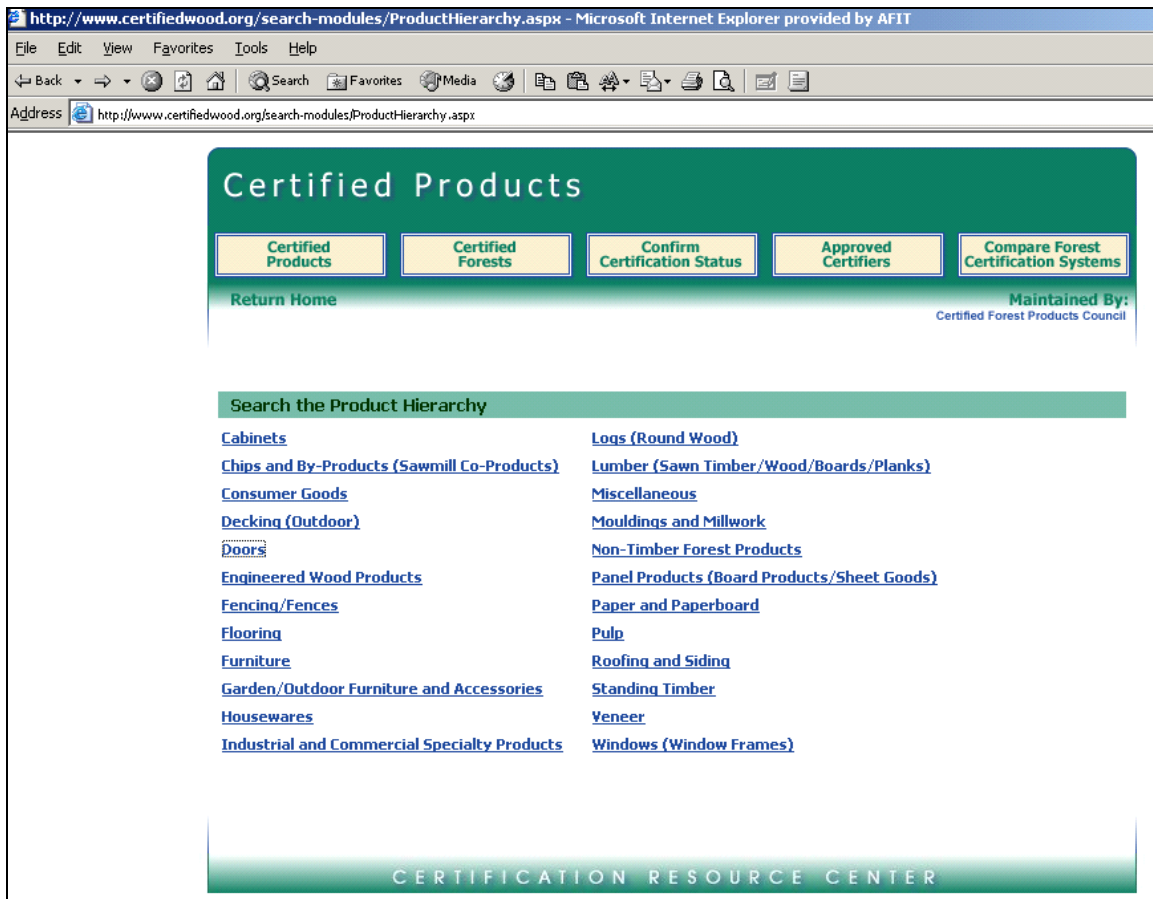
http://www.certifiedwood.org/search-modules/ProductHierarchy.aspx - Microsoft Internet Explorer provided by AFIT

File Edit View Favorites Tools Help

Back Search Favorites Media

Address http://www.certifiedwood.org/search-modules/ProductHierarchy.aspx

Certified Products

Certified Products | Certified Forests | Confirm Certification Status | Approved Certifiers | Compare Forest Certification Systems

Return Home

Maintained By:
Certified Forest Products Council

Search the Product Hierarchy

Cabinets
Chips and By-Products (Sawmill Co-Products)
Consumer Goods
Decking (Outdoor)
Doors
Engineered Wood Products
Fencing/Fences
Flooring
Furniture
Garden/Outdoor Furniture and Accessories
Housewares
Industrial and Commercial Specialty Products

Logs (Round Wood)
Lumber (Sawn Timber/Wood/Boards/Planks)
Miscellaneous
Mouldings and Millwork
Non-Timber Forest Products
Panel Products (Board Products/Sheet Goods)
Paper and Paperboard
Pulp
Roofing and Siding
Standing Timber
Veneer
Windows (Window Frames)

CERTIFICATION RESOURCE CENTER